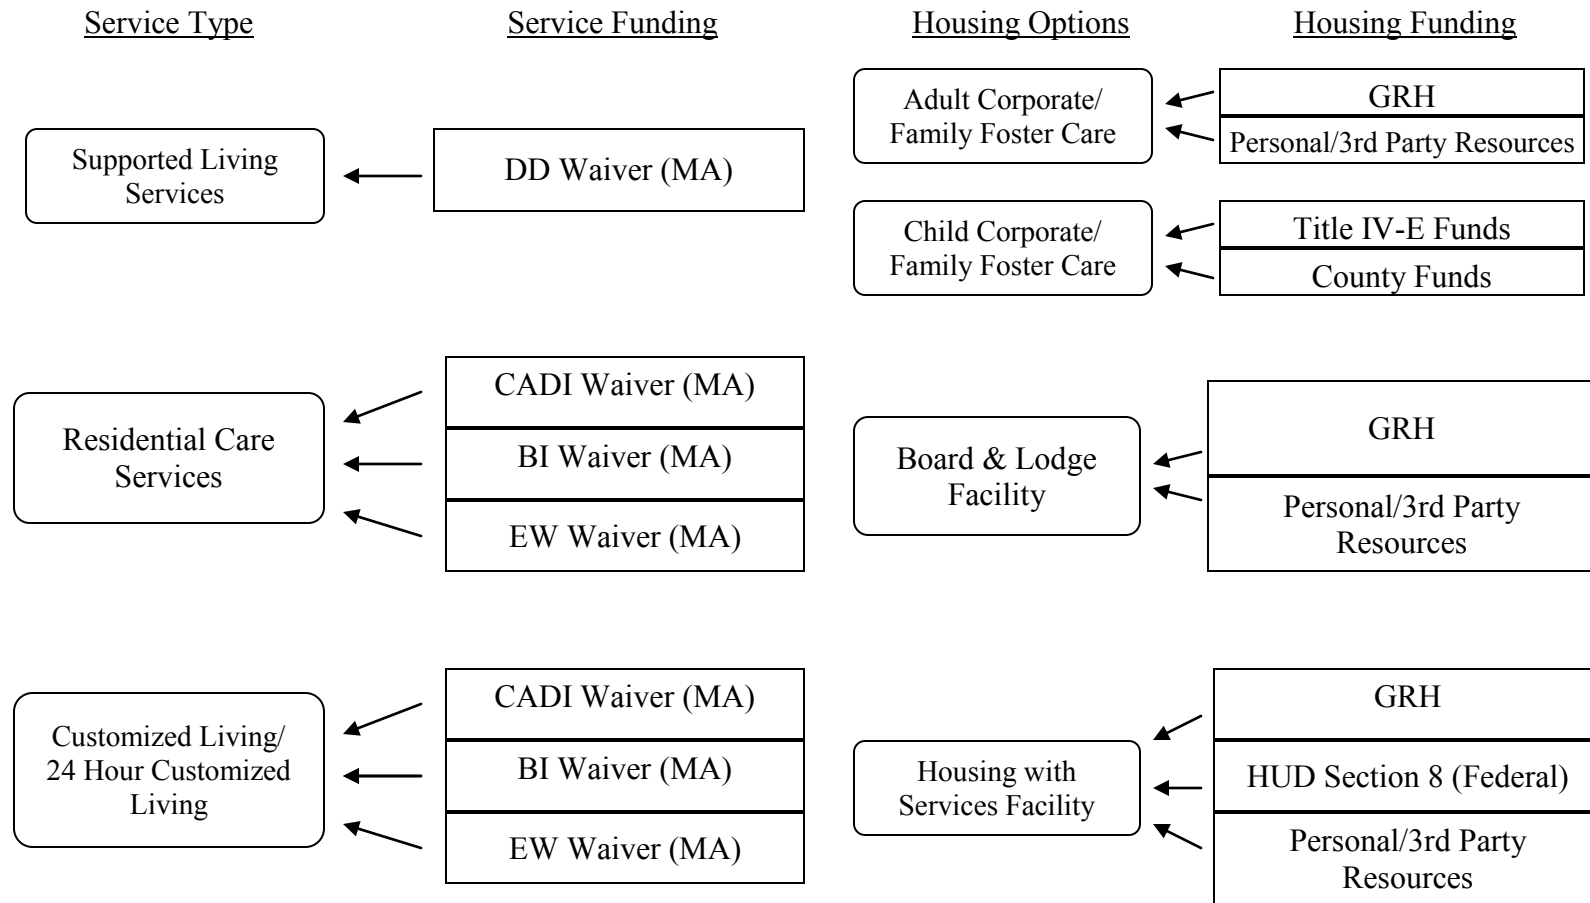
Service Type

Service Funding

Housing Options

Housing Funding

Adult Corporate/ Family Foster Care

GRH

Personal/3rd Party Resources

Supported Living Services

DD Waiver (MA)

Child Corporate/ Family Foster Care

Title IV-E Funds

County Funds

CADI Waiver (MA)

Residential Care Services

BI Waiver (MA)

EW Waiver (MA)

Board & Lodge Facility

GRH

Personal/3rd Party Resources

CADI Waiver (MA)

Customized Living/ 24 Hour Customized Living

BI Waiver (MA)

EW Waiver (MA)

Housing with Services Facility

GRH

HUD Section 8 (Federal)

Personal/3rd Party Resources